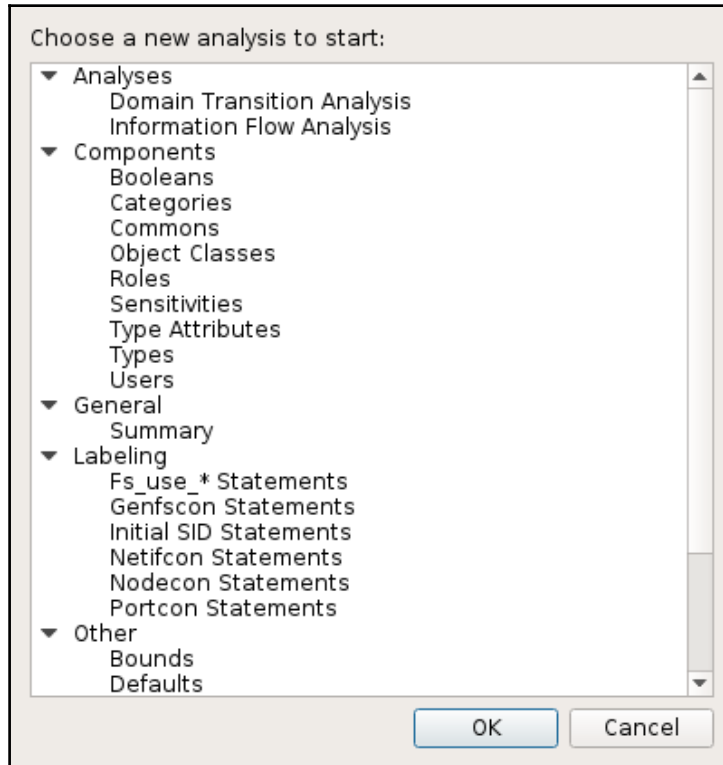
Choose a new analysis to start:

Analyses
Domain Transition Analysis
Information Flow Analysis
Components
Booleans
Categories
Commons
Object Classes
Roles
Sensitivities
Type Attributes
Types
Users
General
Summary
Labeling
Fs_use_* Statements
Genfscon Statements
Initial SID Statements
Netifcon Statements
Nodecon Statements
Portcon Statements
Other
Bounds
Defaults

OK
Cancel